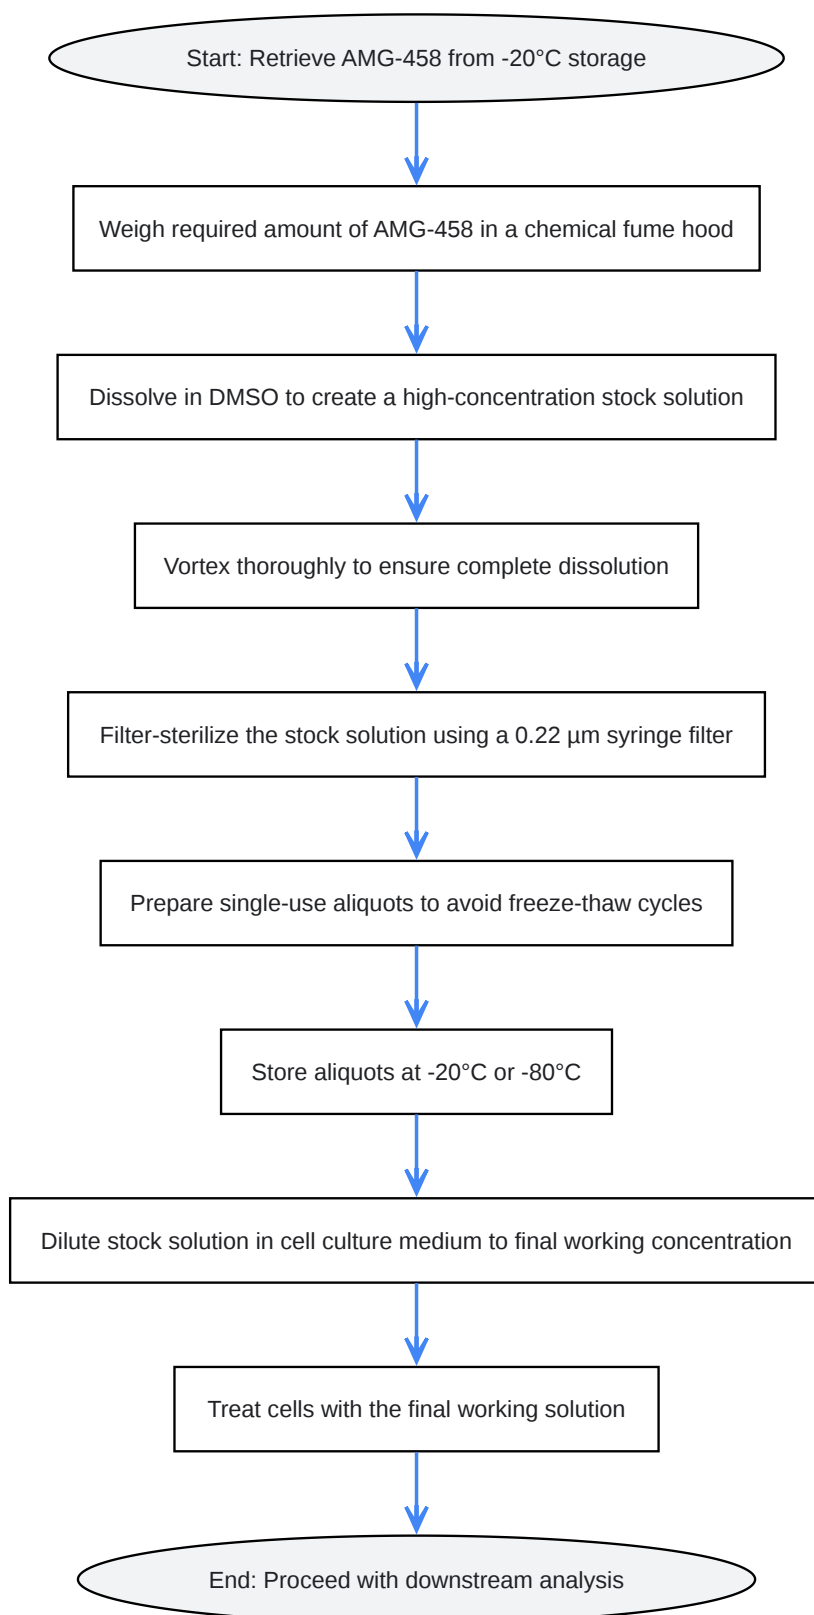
Start: Retrieve AMG-458 from -20°C storage

Weigh required amount of AMG-458 in a chemical fume hood

Dissolve in DMSO to create a high-concentration stock solution

Vortex thoroughly to ensure complete dissolution

Filter-sterilize the stock solution using a 0.22 µm syringe filter

Prepare single-use aliquots to avoid freeze-thaw cycles

Store aliquots at -20°C or -80°C

Dilute stock solution in cell culture medium to final working concentration

Treat cells with the final working solution

End: Proceed with downstream analysis